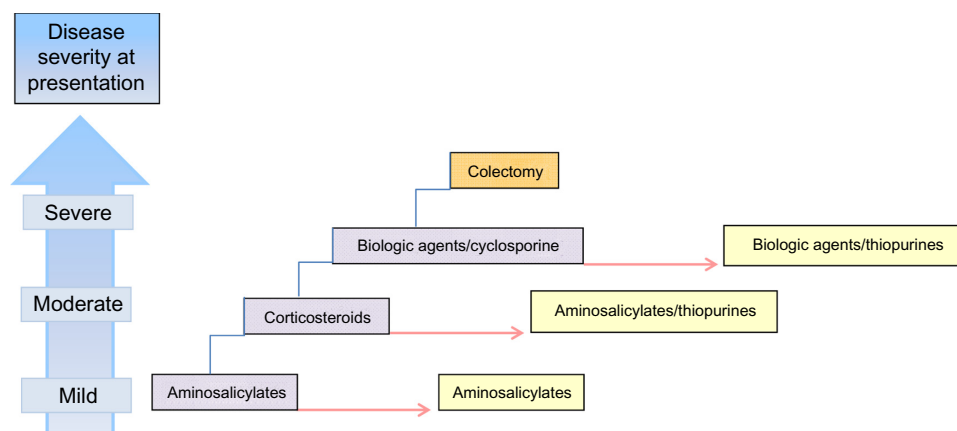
Disease severity at presentation

Severe

Moderate

Mild

Colectomy

Biologic agents/cyclosporine

Biologic agents/thiopurines

Corticosteroids

Aminosalicylates/thiopurines

Aminosalicylates

Aminosalicylates